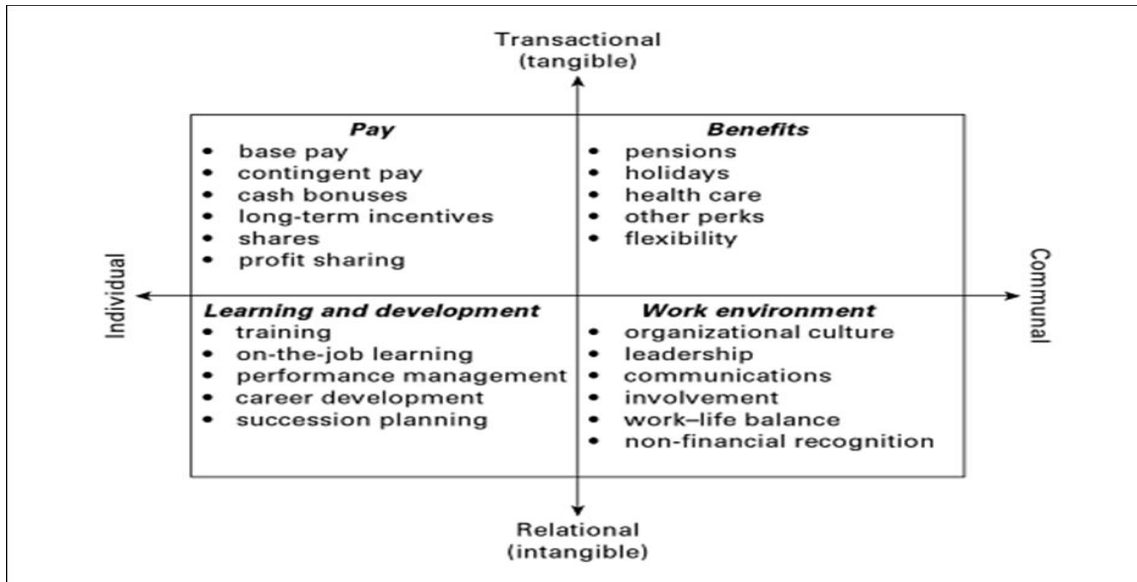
Transactional
(tangible)

Pay
• base pay
• contingent pay
• cash bonuses
• long-term incentives
• shares
• profit sharing

Benefits
• pensions
• holidays
• health care
• other perks
• flexibility

Individual

Communal

Learning and development
• training
• on-the-job learning
• performance management
• career development
• succession planning

Work environment
• organizational culture
• leadership
• communications
• involvement
• work–life balance
• non-financial recognition

Relational
(intangible)